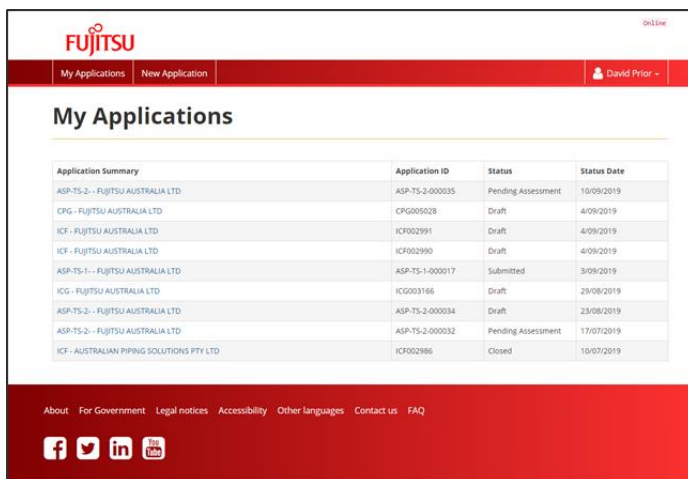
FUJITSU

Online

My Applications New Application

David Prior

My Applications

| Application Summary | Application ID | Status | Status Date |
|---|---|---|---|
| ASP-TS-2- - FUJITSU AUSTRALIA LTD | ASP-TS-2-000035 | Pending Assessment | 10/09/2019 |
| CPG - FUJITSU AUSTRALIA LTD | CPG005028 | Draft | 4/09/2019 |
| ICF - FUJITSU AUSTRALIA LTD | ICF002991 | Draft | 4/09/2019 |
| ICF - FUJITSU AUSTRALIA LTD | ICF002990 | Draft | 4/09/2019 |
| ASP-TS-1- - FUJITSU AUSTRALIA LTD | ASP-TS-1-000017 | Submitted | 3/09/2019 |
| ICG - FUJITSU AUSTRALIA LTD | ICG003166 | Draft | 29/08/2019 |
| ASP-TS-2- - FUJITSU AUSTRALIA LTD | ASP-TS-2-000034 | Draft | 23/08/2019 |
| ASP-TS-2- - FUJITSU AUSTRALIA LTD | ASP-TS-2-000032 | Pending Assessment | 17/07/2019 |
| ICF - AUSTRALIAN PIPING SOLUTIONS PTY LTD | ICF002986 | Closed | 10/07/2019 |

About For Government Legal notices Accessibility Other languages Contact us FAQ

You Tube